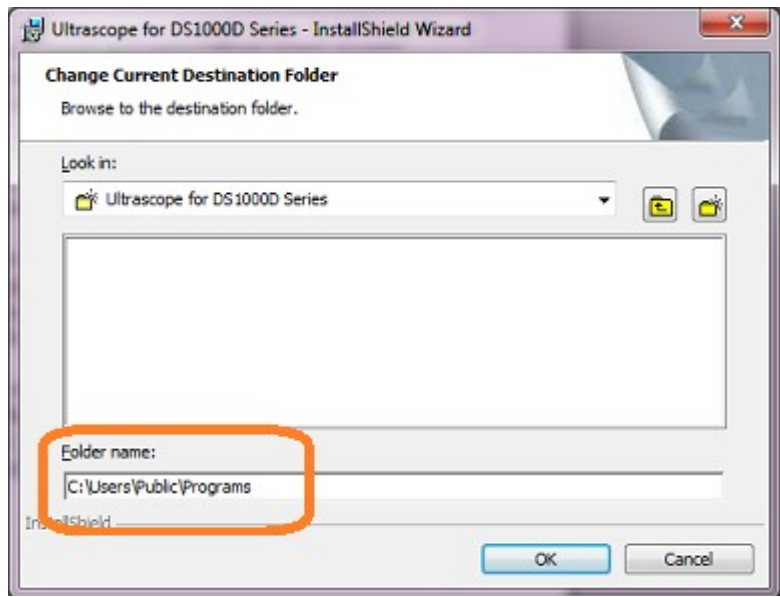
Ultrascope for DS1000D Series - InstallShield Wizard

Change Current Destination Folder

Browse to the destination folder.

Look in:

Ultrascope for DS1000D Series

Folder name:

C:\Users\Public\Programs

InstallShield

OK

Cancel